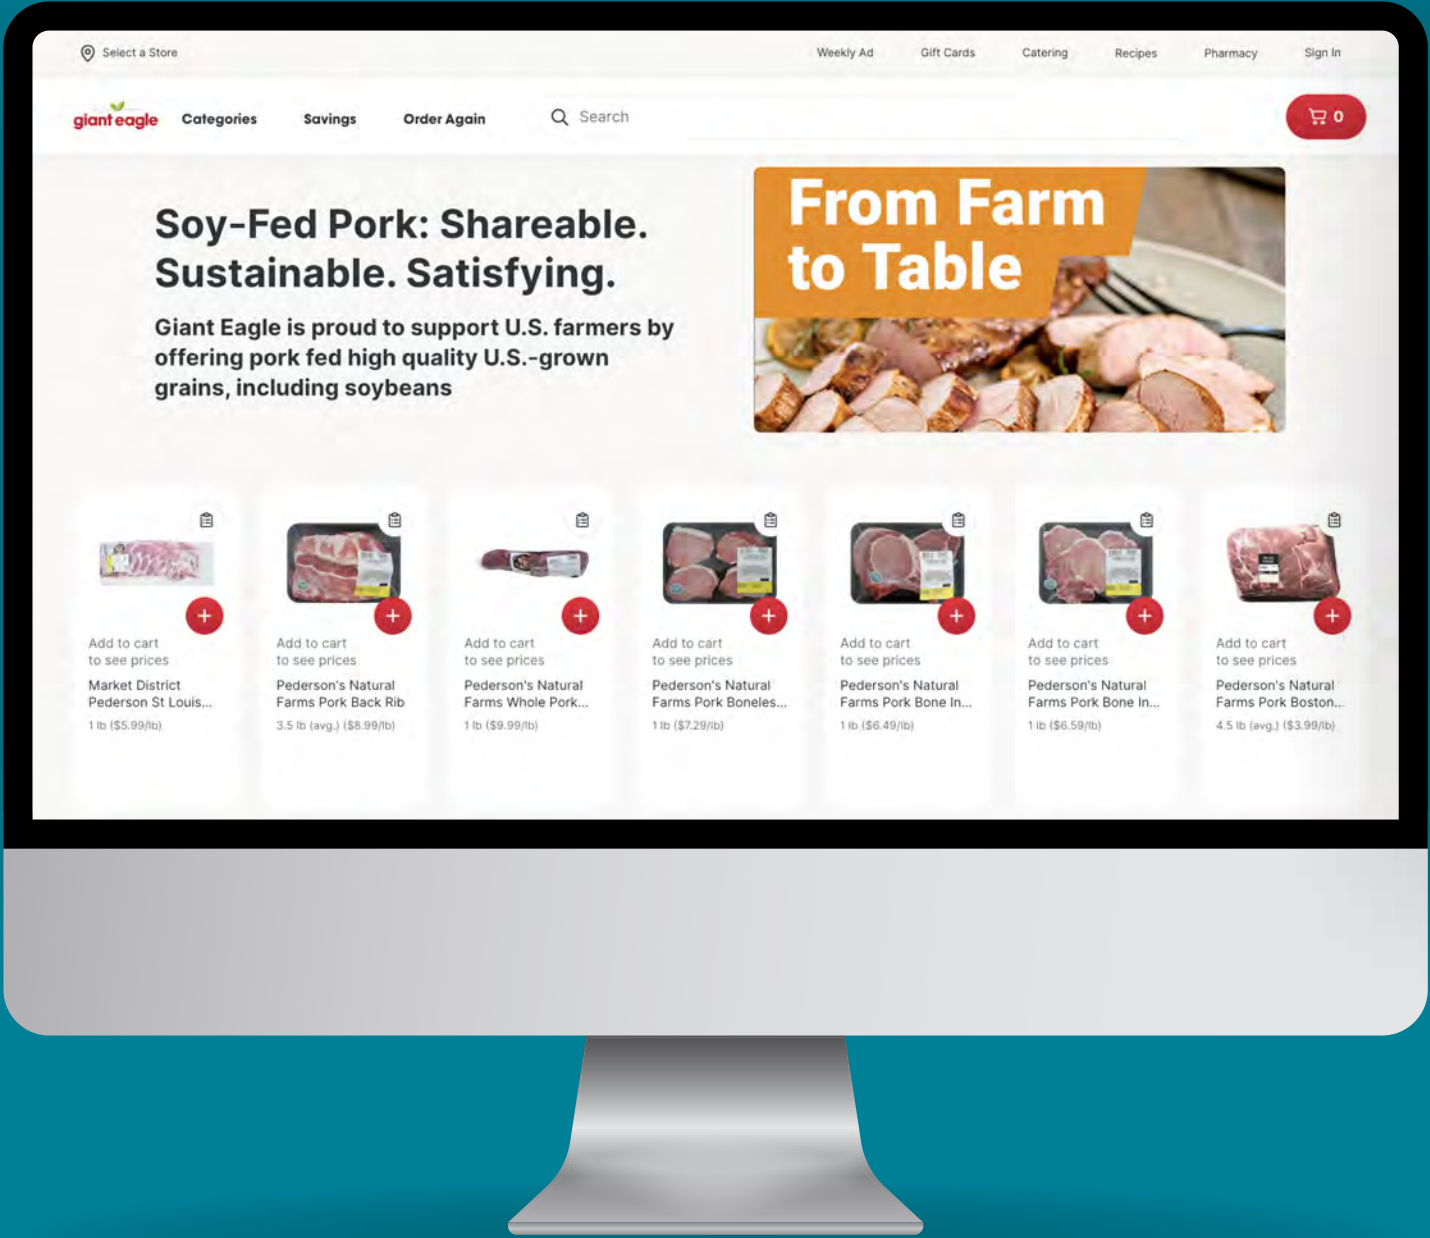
Select a Store

Weekly Ad Gift Cards Catering Recipes Pharmacy Sign In

giant eagle Categories Savings Order Again Search 0

Soy-Fed Pork: Shareable. Sustainable. Satisfying.

Giant Eagle is proud to support U.S. farmers by offering pork fed high quality U.S.-grown grains, including soybeans

From Farm to Table

Add to cart to see prices
Market District Pederson St Louis...
1 lb ($5.99/lb)

Add to cart to see prices
Pederson's Natural Farms Pork Back Rib
3.5 lb (avg.) ($8.99/lb)

Add to cart to see prices
Pederson's Natural Farms Whole Pork...
1 lb ($9.99/lb)

Add to cart to see prices
Pederson's Natural Farms Pork Boneles...
1 lb ($7.29/lb)

Add to cart to see prices
Pederson's Natural Farms Pork Bone In...
1 lb ($6.49/lb)

Add to cart to see prices
Pederson's Natural Farms Pork Bone In...
1 lb ($6.59/lb)

Add to cart to see prices
Pederson's Natural Farms Pork Boston...
4.5 lb (avg.) ($3.99/lb)